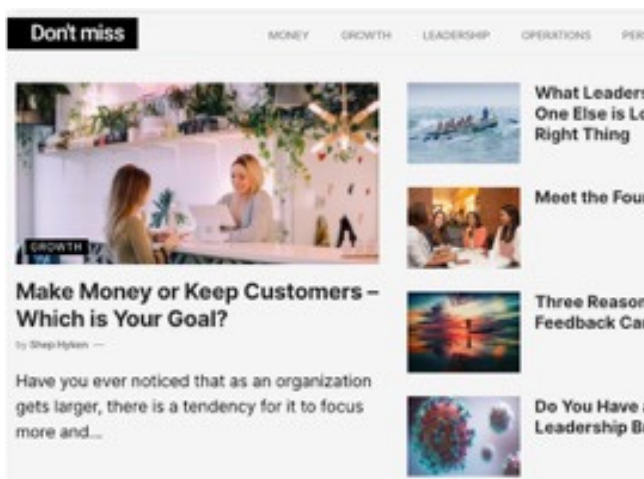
Don't miss

MONEY GROWTH LEADERSHIP OPERATIONS PER

GROWTH

Make Money or Keep Customers – Which is Your Goal?

by Shep Hyken —

Have you ever noticed that as an organization gets larger, there is a tendency for it to focus more and...

What Leaders One Else is Lo Right Thing

Meet the Four

Three Reasons Feedback Can

Do You Have Leadership B